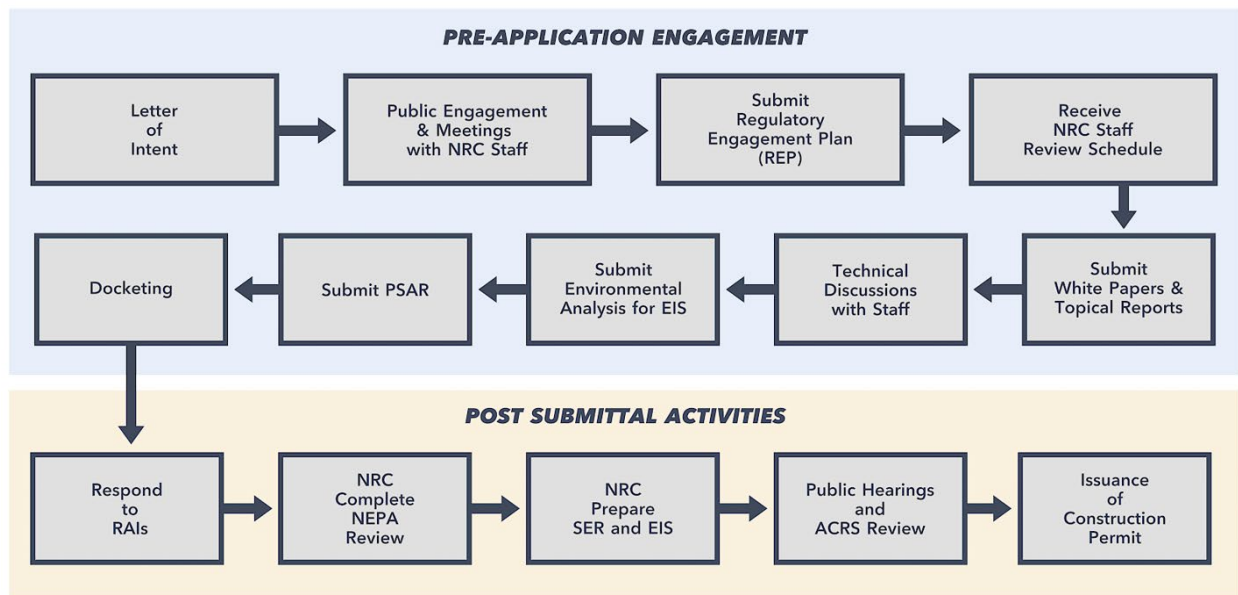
PRE-APPLICATION ENGAGEMENT

Letter of Intent

Public Engagement & Meetings with NRC Staff

Submit Regulatory Engagement Plan (REP)

Receive NRC Staff Review Schedule

Submit White Papers & Topical Reports

Technical Discussions with Staff

Submit Environmental Analysis for EIS

Submit PSAR

Docketing

POST SUBMITTAL ACTIVITIES

Respond to RAIs

NRC Complete NEPA Review

NRC Prepare SER and EIS

Public Hearings and ACRS Review

Issuance of Construction Permit